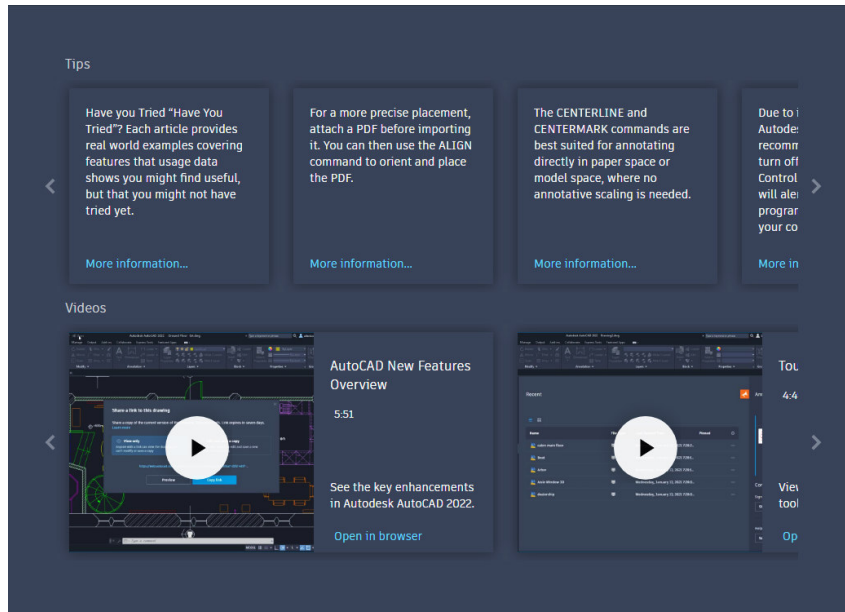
Tips

Have you Tried "Have You Tried"? Each article provides real world examples covering features that usage data shows you might find useful, but that you might not have tried yet.

More information...

For a more precise placement, attach a PDF before importing it. You can then use the ALIGN command to orient and place the PDF.

More information...

The CENTERLINE and CENTERMARK commands are best suited for annotating directly in paper space or model space, where no annotative scaling is needed.

More information...

Due to i
Autodes
recomm
turn off
Control
will aler
program
your co

More in

Videos

AutoCAD New Features Overview

5:51

See the key enhancements in Autodesk AutoCAD 2022.

Open in browser

Tou

4:4

View
tool

Op